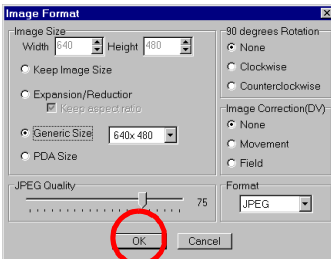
Image Format

Image Size
Width 640 Height 480
Keep Image Size
Expansion/Reductior
Keep aspect ratio
Generic Size 640x 480
PDA Size

90 degrees Rotation
None
Clockwise
Counterclockwise

Image Correction(DV)
None
Movement
Field

JPEG Quality
75

Format
JPEG

OK
Cancel